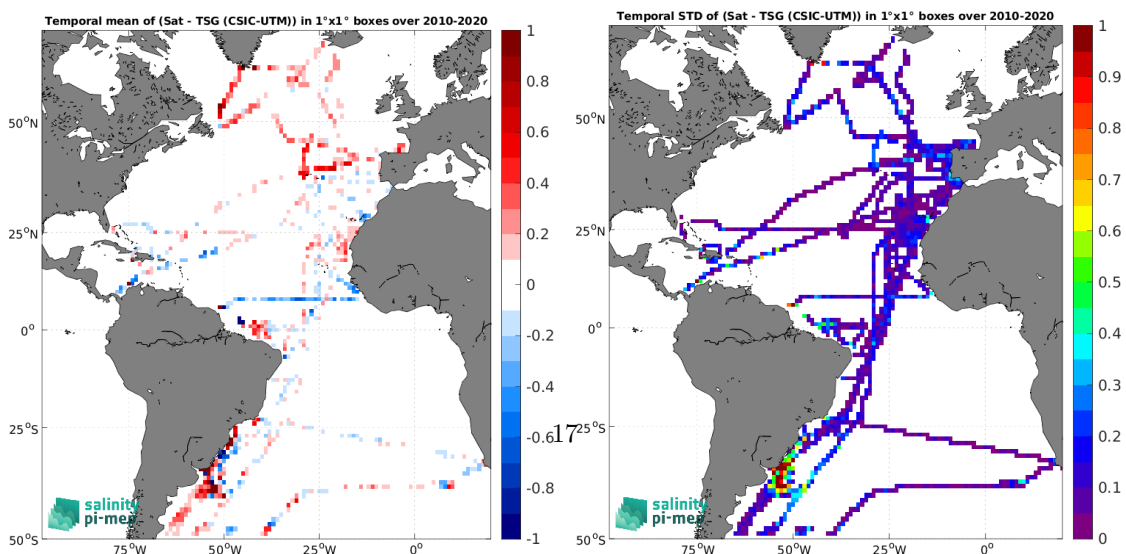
Temporal mean of (Sat - TSG (CSIC-UTM)) in 1°x1° boxes over 2010-2020

50°N
25°N
0°
25°S
50°S
75°W 50°W 25°W 0°

1
0.8
0.6
0.4
0.2
0
-0.2
-0.4
-0.6
-0.8
-1

salinity pi-mep

Temporal STD of (Sat - TSG (CSIC-UTM)) in 1°x1° boxes over 2010-2020

50°N
25°N
0°
25°S
50°S
75°W 50°W 25°W 0°

1
0.9
0.8
0.7
0.6
0.5
0.4
0.3
0.2
0.1
0

salinity pi-mep

17